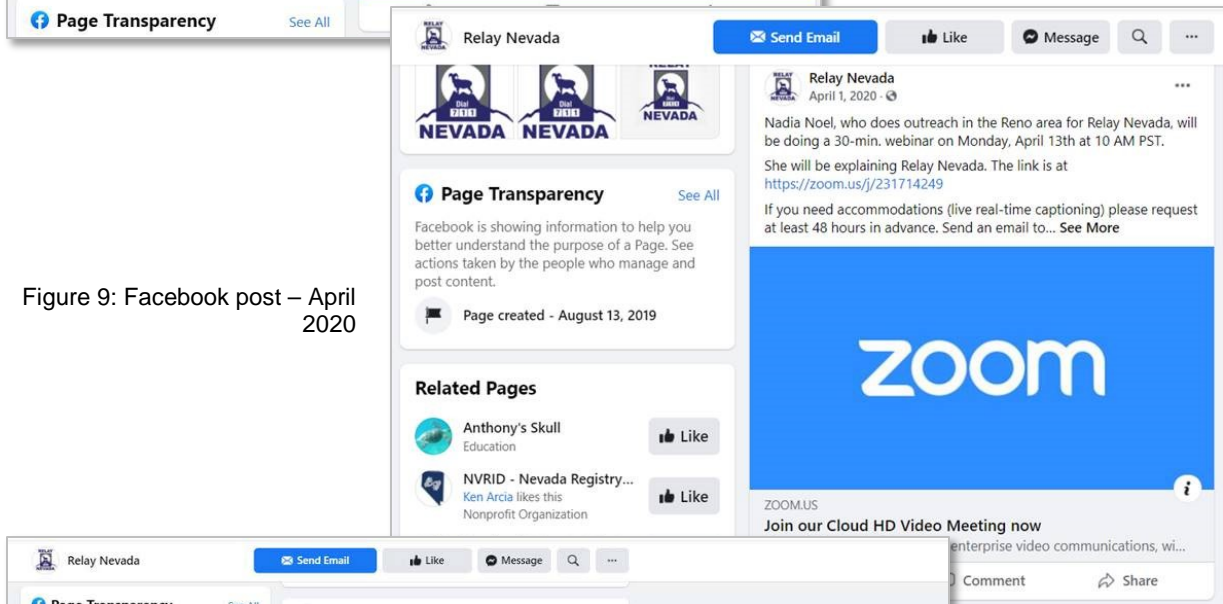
Page Transparency See All

Relay Nevada
Send Email
Like
Message

Dial 711
NEVADA
Dial 711
NEVADA
NEVADA

Page Transparency See All
Facebook is showing information to help you better understand the purpose of a Page. See actions taken by the people who manage and post content.
Page created - August 13, 2019

Related Pages
Anthony's Skull
Education
Like
NVRID - Nevada Registry...
Ken Arcia likes this
Nonprofit Organization
Like

Relay Nevada
April 1, 2020 ·
...
Nadia Noel, who does outreach in the Reno area for Relay Nevada, will be doing a 30-min. webinar on Monday, April 13th at 10 AM PST.
She will be explaining Relay Nevada. The link is at https://zoom.us/j/231714249
If you need accommodations (live real-time captioning) please request at least 48 hours in advance. Send an email to... See More

zoom

ZOOM.US
Join our Cloud HD Video Meeting now
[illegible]enterprise video communications, wi...
Comment
Share

Figure 9: Facebook post – April 2020

Relay Nevada
Send Email
Like
Message
...
Page Transparency
See All